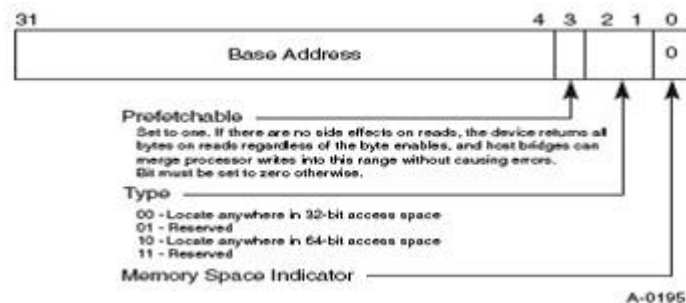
31 4 3 2 1 0

Base Address 0

Prefetchable
Set to one. If there are no side effects on reads, the device returns all bytes on reads regardless of the byte enables, and host bridges can merge processor writes into this range without causing errors. Bit must be set to zero otherwise.

Type
00 - Locate anywhere in 32-bit access space
01 - Reserved
10 - Locate anywhere in 64-bit access space
11 - Reserved

Memory Space Indicator

A-0195